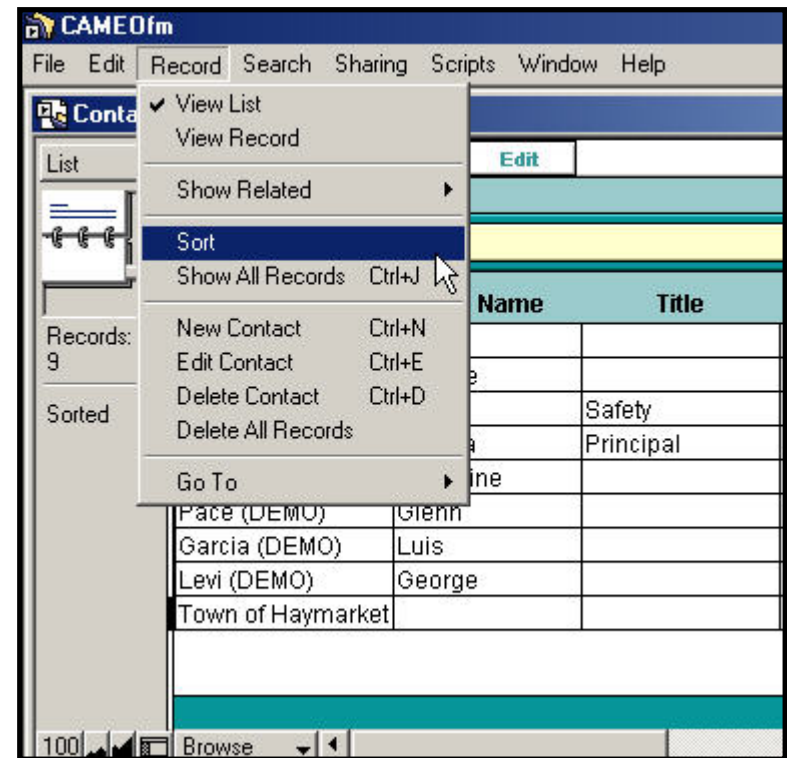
CAMEOfm

File Edit Record Search Sharing Scripts Window Help

Conta

List

Records: 9

Sorted

✔ View List
View Record

Show Related

Sort
Show All Records Ctrl+J

New Contact Ctrl+N
Edit Contact Ctrl+E
Delete Contact Ctrl+D
Delete All Records

Go To

Edit

| | Name | Title |
|---|---|---|
| | | |
| | e | |
| | | Safety |
| | a | Principal |
| | ine | |
| Pace (DEMO) | Glenn | |
| Garcia (DEMO) | Luis | |
| Levi (DEMO) | George | |
| Town of Haymarket | | |

100 Browse